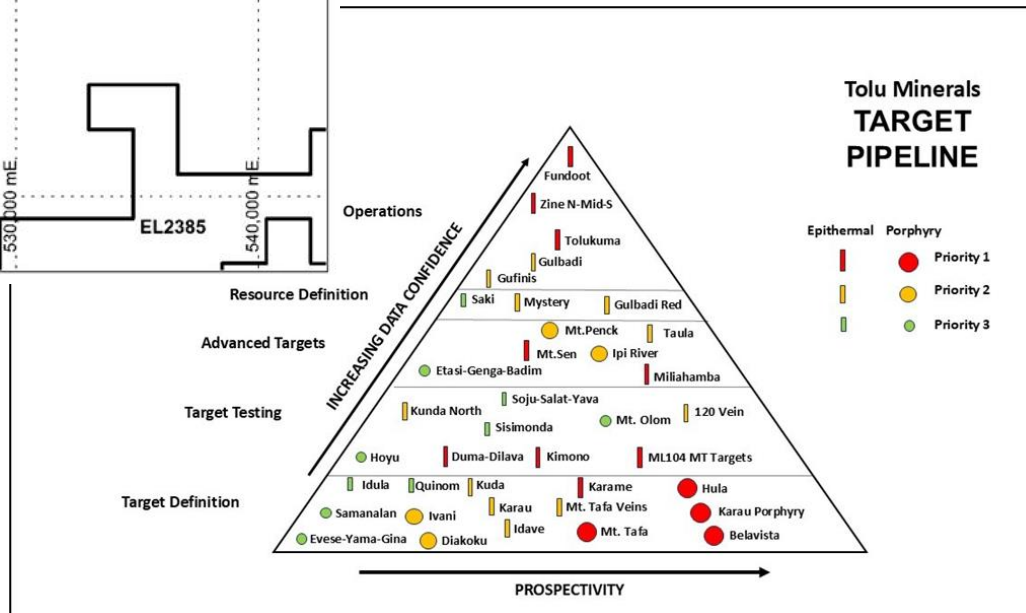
530,000 mE

540,000 mE

EL2385

Tolu Minerals
TARGET
PIPELINE

Epithermal Porphyry
Priority 1
Priority 2
Priority 3

Operations

Resource Definition

Advanced Targets

Target Testing

Target Definition

INCREASING DATA CONFIDENCE

Fundoot
Zine N-Mid-S
Tolukuma
Gulbadi
Gufinis
Saki
Mystery
Gulbadi Red
Mt.Penck
Taula
Mt.Sen
Ipi River
Etasi-Genga-Badim
Miliahamba
Soju-Salat-Yava
Kunda North
Mt. Olom
120 Vein
Sisimonda
Hoyu
Duma-Dilava
Kimono
ML104 MT Targets
Idula
Quinom
Kuda
Karame
Hula
Karau
Mt. Tafa Veins
Karau Porphyry
Samanalan
Ivani
Idave
Mt. Tafa
Belavista
Evese-Yama-Gina
Diakoku

PROSPECTIVITY